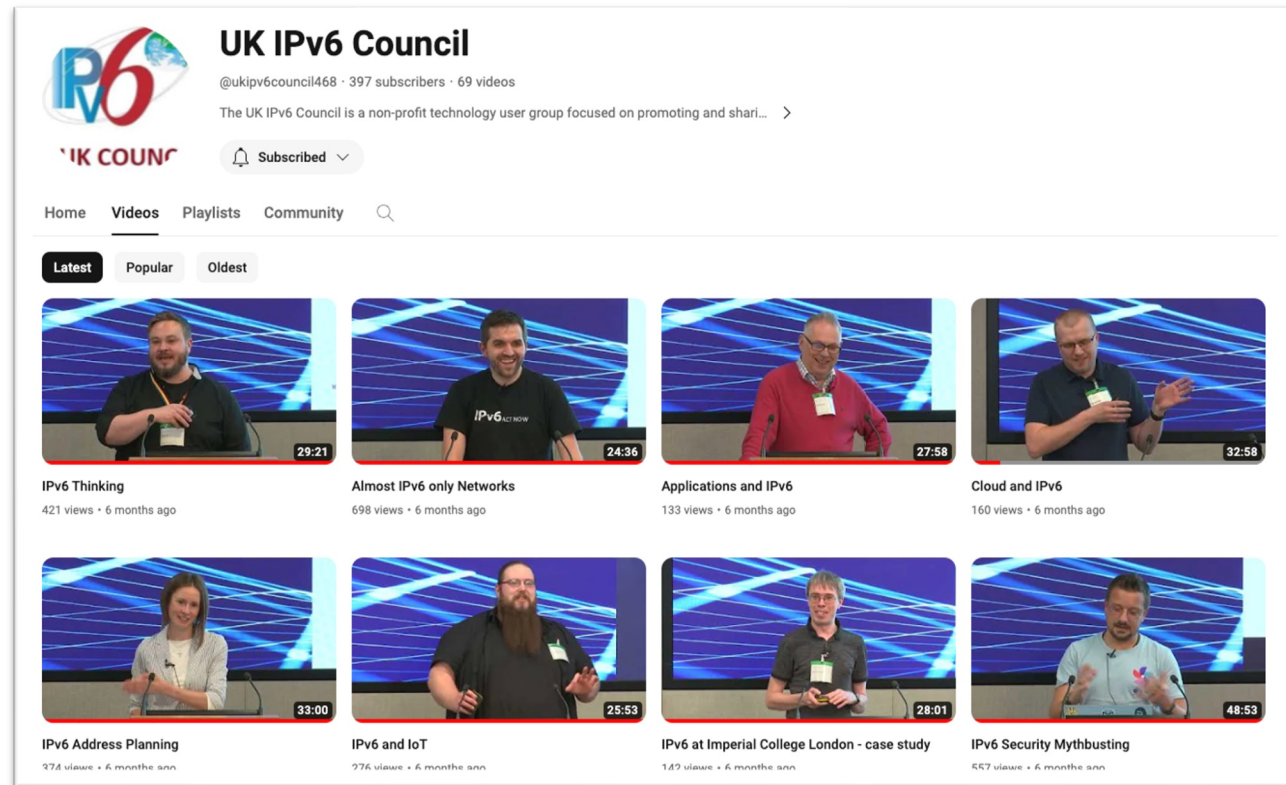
IPv6
UK COUNC

UK IPv6 Council

@ukipv6council468 · 397 subscribers · 69 videos

The UK IPv6 Council is a non-profit technology user group focused on promoting and shari...

Subscribed

Home Videos Playlists Community

Latest Popular Oldest

29:21
IPv6 Thinking
421 views • 6 months ago

IPv6 ACT NOW
24:36
Almost IPv6 only Networks
698 views • 6 months ago

27:58
Applications and IPv6
133 views • 6 months ago

32:58
Cloud and IPv6
160 views • 6 months ago

33:00
IPv6 Address Planning
374 views • 6 months ago

25:53
IPv6 and IoT
276 views • 6 months ago

28:01
IPv6 at Imperial College London - case study
142 views • 6 months ago

48:53
IPv6 Security Mythbusting
557 views • 6 months ago